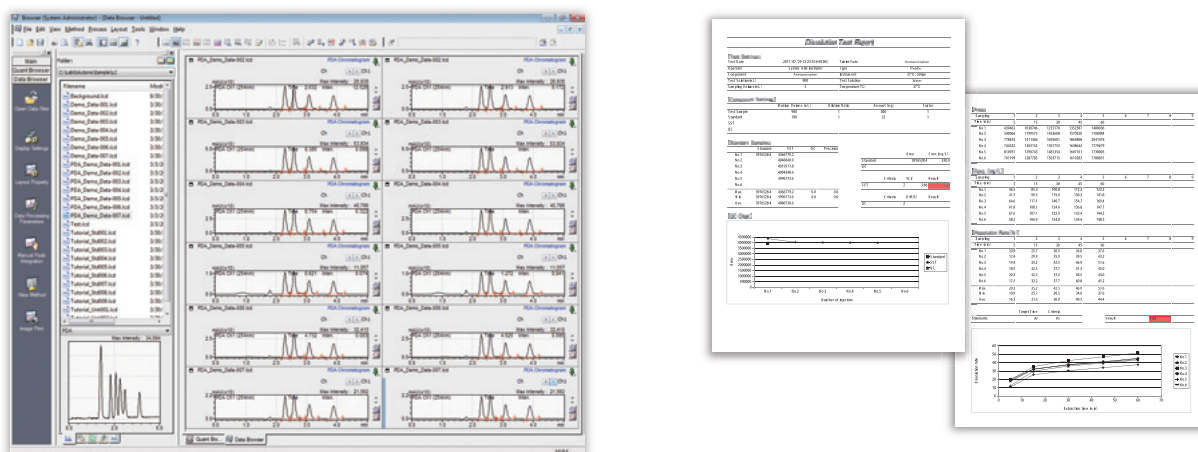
Browser [System Administrator] - [Data Browser - Untitled]

File Edit View Method Process Layout Tools Window Help

Main
Quant Browser
Data Browser

Open Data File
Display Settings
Layout Property
Data Processing Parameters
Manual Peak Integration
View Method
Image Print

Folder:

Filename
Background.lcd
Demo_Data-001.lcd
Demo_Data-002.lcd
Demo_Data-003.lcd
Demo_Data-004.lcd
Demo_Data-005.lcd
Demo_Data-006.lcd
Demo_Data-007.lcd
PDA_Demo_Data-001.lcd
PDA_Demo_Data-002.lcd
PDA_Demo_Data-003.lcd
PDA_Demo_Data-004.lcd
PDA_Demo_Data-005.lcd
PDA_Demo_Data-006.lcd
PDA_Demo_Data-007.lcd
Test.lcd
Tutorial_Std001.lcd
Tutorial_Std002.lcd
Tutorial_Std003.lcd
Tutorial_Std004.lcd
Tutorial_Std005.lcd
Tutorial_Std006.lcd
Tutorial_Std007.lcd
Tutorial_Std008.lcd
Tutorial_Unk001.lcd

PDA
Max Intensity : 34,594

PDA_Demo_Data-002.lcd PDA Chromatogram
PDA_Demo_Data-003.lcd PDA Chromatogram
PDA_Demo_Data-004.lcd PDA Chromatogram
PDA_Demo_Data-005.lcd PDA Chromatogram
PDA_Demo_Data-006.lcd PDA Chromatogram
PDA_Demo_Data-007.lcd PDA Chromatogram

Quant Br... Data Browser

Dissolution Test Report

Test Settings
Component Settings
Standard Samples
SST Chart
Number of Injection
Dosage
Sampling
Dissolution Rate (%)
Target Time Criteria
Standard
Result
Dissolution rate
Extraction time (min)
No.1
No.2
No.3
No.4
No.5
No.6